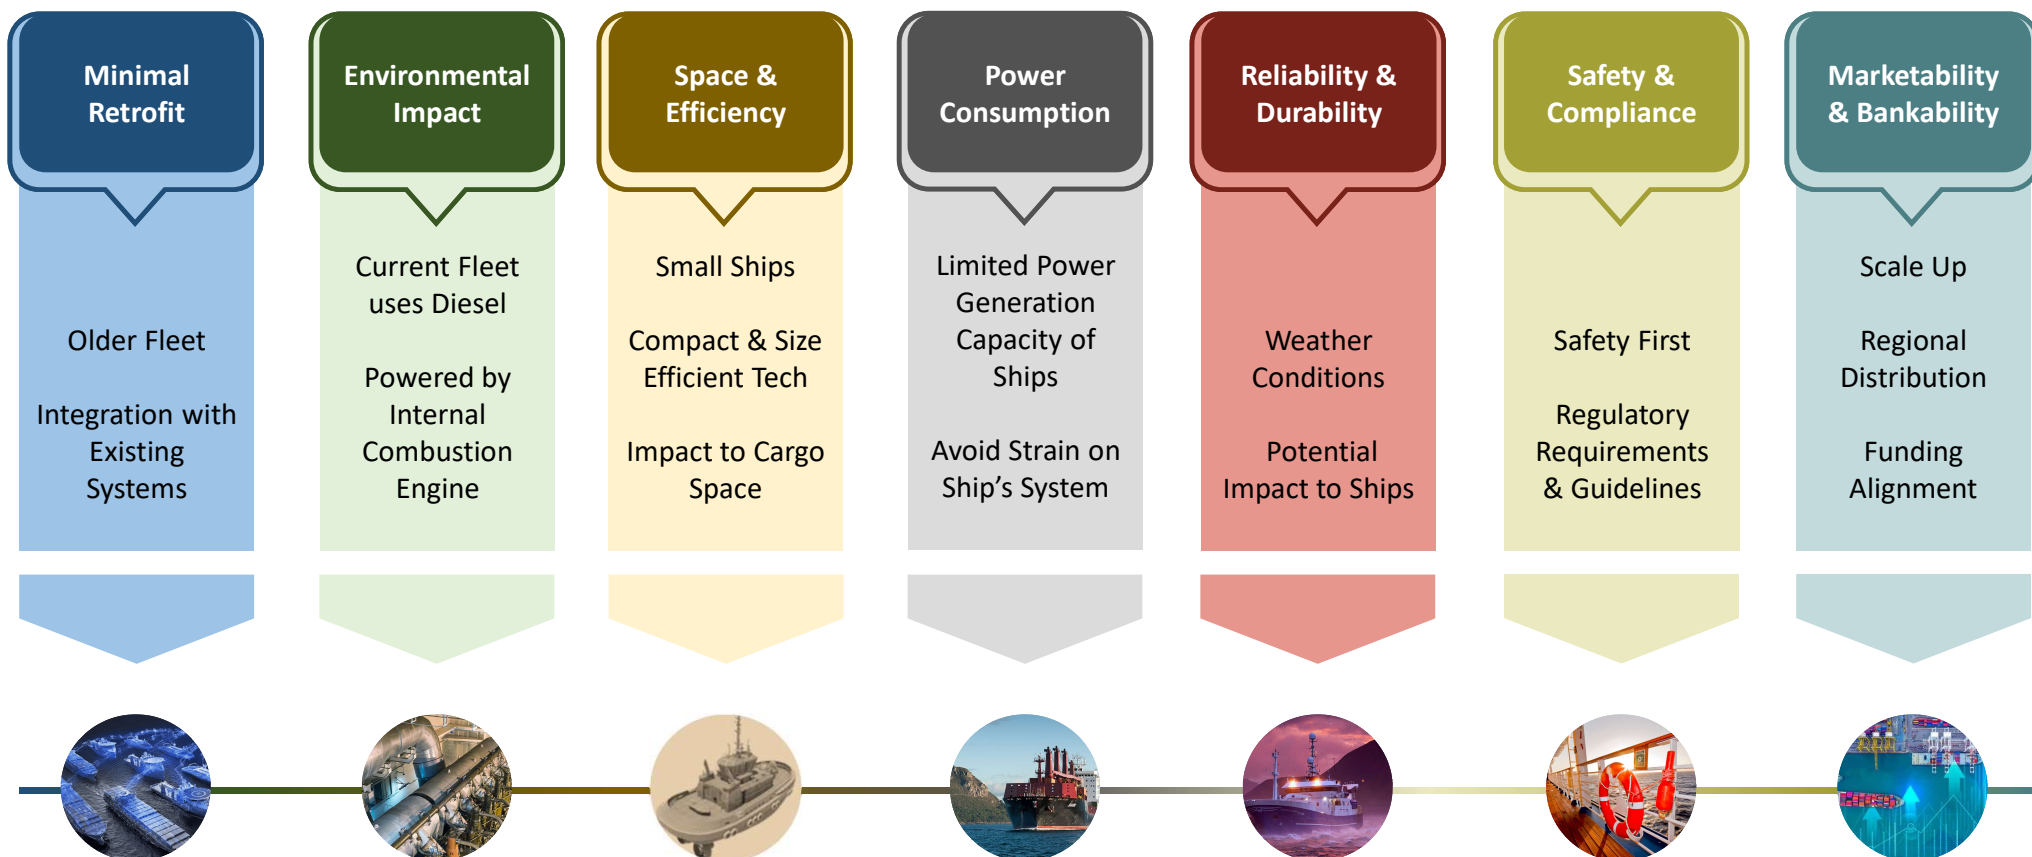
Minimal Retrofit

Older Fleet

Integration with Existing Systems

Environmental Impact

Current Fleet uses Diesel

Powered by Internal Combustion Engine

Space & Efficiency

Small Ships

Compact & Size Efficient Tech

Impact to Cargo Space

Power Consumption

Limited Power Generation Capacity of Ships

Avoid Strain on Ship's System

Reliability & Durability

Weather Conditions

Potential Impact to Ships

Safety & Compliance

Safety First

Regulatory Requirements & Guidelines

Marketability & Bankability

Scale Up

Regional Distribution

Funding Alignment